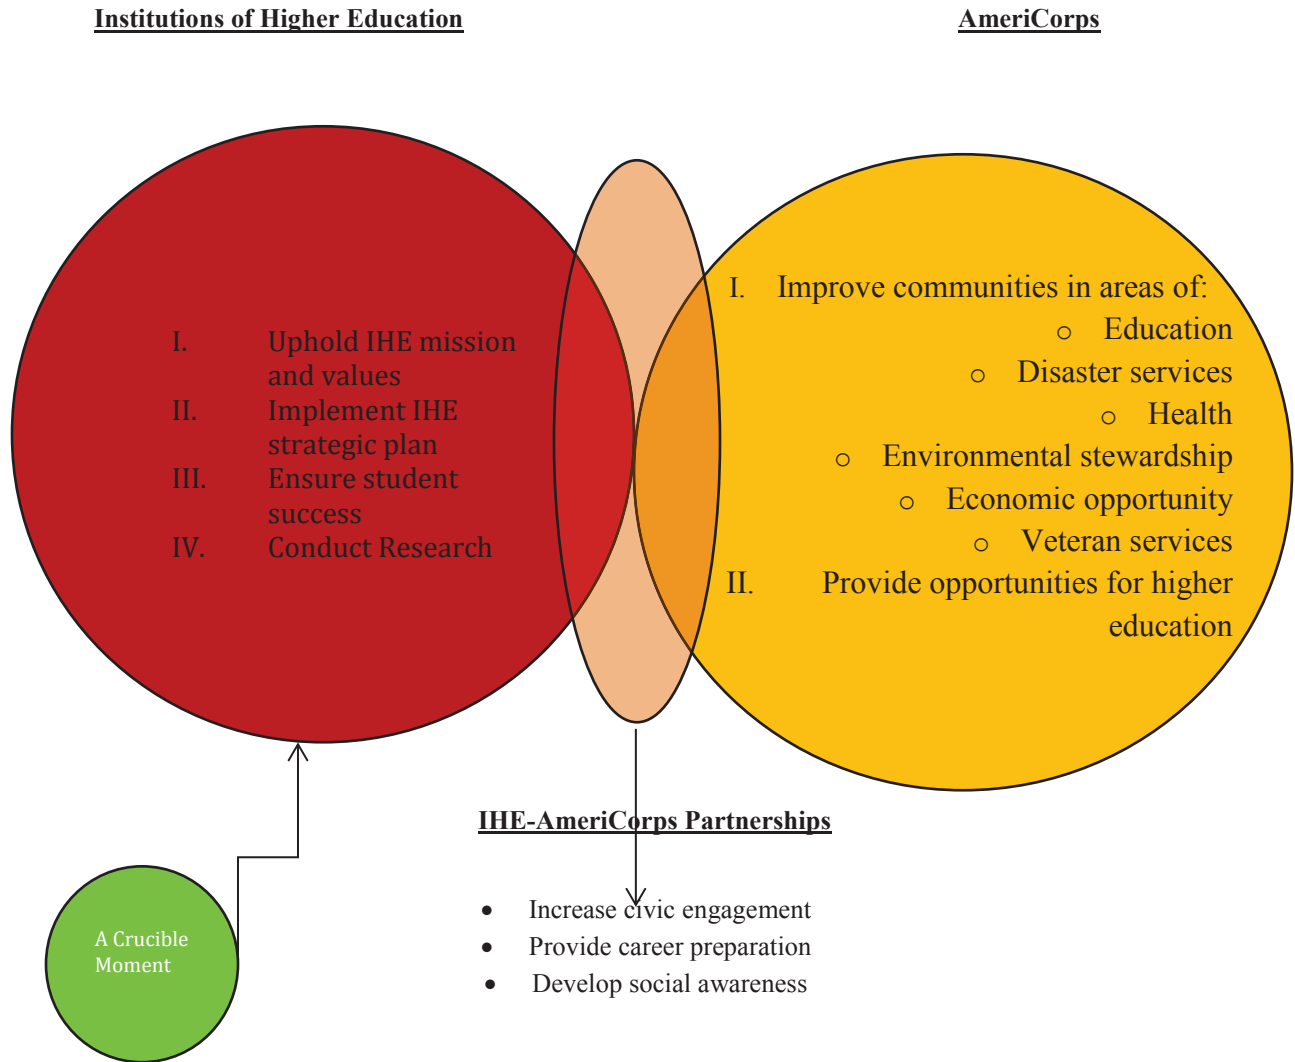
Institutions of Higher Education

AmeriCorps

I. Uphold IHE mission and values
II. Implement IHE strategic plan
III. Ensure student success
IV. Conduct Research

I. Improve communities in areas of:
- Education
- Disaster services
- Health
- Environmental stewardship
- Economic opportunity
- Veteran services

II. Provide opportunities for higher education

IHE-AmeriCorps Partnerships

- Increase civic engagement
- Provide career preparation
- Develop social awareness

A Crucible Moment